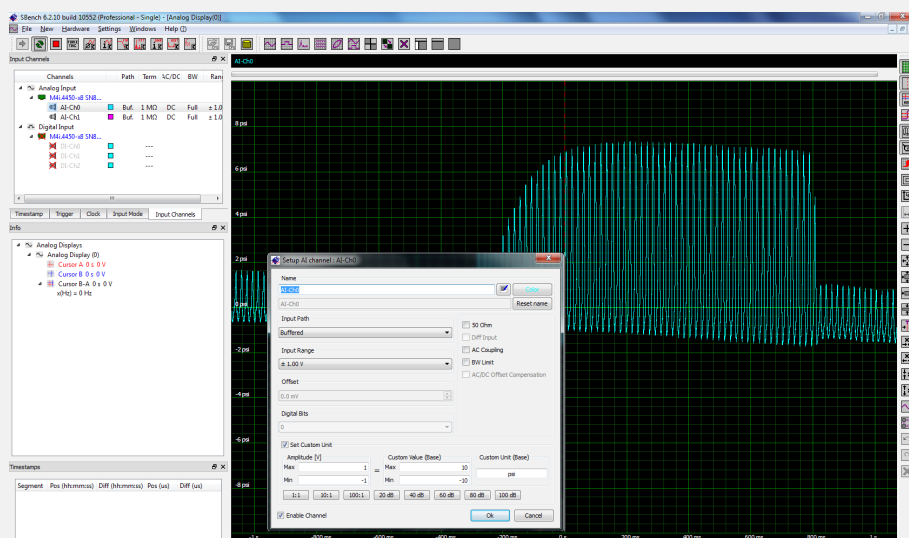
SBench 6.2.10 build 10552 (Professional - Single) - [Analog Display(0)]

File New Hardware Settings Windows Help (2)

Input Channels

| Channels | Path | Term | AC/DC | BW | Ran |
|---|---|---|---|---|---|
| Analog Input | | | | | |
| M4i.4450-x8 SN8... | | | | | |
| AI-Ch0 | Buf. | 1 MΩ | DC | Full | ± 1.0 |
| AI-Ch1 | Buf. | 1 MΩ | DC | Full | ± 1.0 |
| Digital Input | | | | | |
| M4i.4450-x8 SN8... | | | | | |
| DI-Ch0 | | --- | | | |
| DI-Ch1 | | --- | | | |
| DI-Ch2 | | --- | | | |

Timestamp Trigger Clock Input Mode Input Channels

Info

Analog Displays
Analog Display (0)
Cursor A 0 s 0 V
Cursor B 0 s 0 V
Cursor B-A 0 s 0 V
x(Hz) = 0 Hz

Timestamps

Segment Pos (hh:mm:ss) Diff (hh:mm:ss) Pos (us) Diff (us)

AI-Ch0

8 psi
6 psi
4 psi
2 psi
0 psi
-2 psi
-4 psi
-6 psi
-8 psi

-1 s -800 ms -600 ms -400 ms -200 ms 0 s 200 ms 400 ms 600 ms 800 ms 1 s

Setup AI channel - AI-Ch0

Name
AI-Ch0
Color
AI-Ch0
Reset name

Input Path
Buffered

50 Ohm
Diff Input
AC Coupling
BW Limit
AC/DC Offset Compensation

Input Range
± 1.00 V

Offset
0.0 mV

Digital Bits
0

Set Custom Unit

Amplitude [V]
Max 1
Min -1
=
Custom Value (Base)
Max 10
Min -10
Custom Unit (Base)
psi

1:1 10:1 100:1 20 dB 40 dB 60 dB 80 dB 100 dB

Enable Channel

Ok Cancel